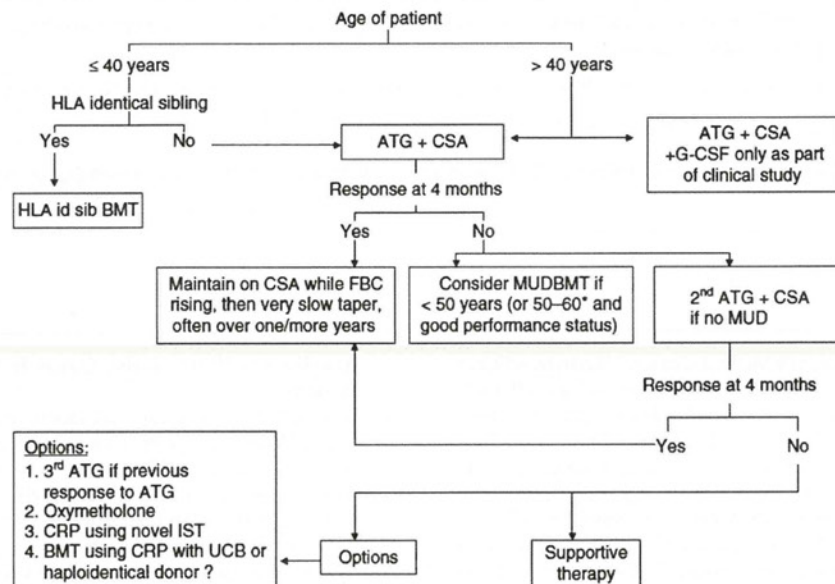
Age of patient

≤ 40 years

> 40 years

HLA identical sibling

Yes

No

ATG + CSA

ATG + CSA +G-CSF only as part of clinical study

HLA id sib BMT

Response at 4 months

Yes

No

Maintain on CSA while FBC rising, then very slow taper, often over one/more years

Consider MUDBMT if < 50 years (or 50–60* and good performance status)

2$^{nd}$ ATG + CSA if no MUD

Response at 4 months

Yes

No

Options:
1. 3$^{rd}$ ATG if previous response to ATG
2. Oxymetholone
3. CRP using novel IST
4. BMT using CRP with UCB or haploidentical donor ?

Options

Supportive therapy